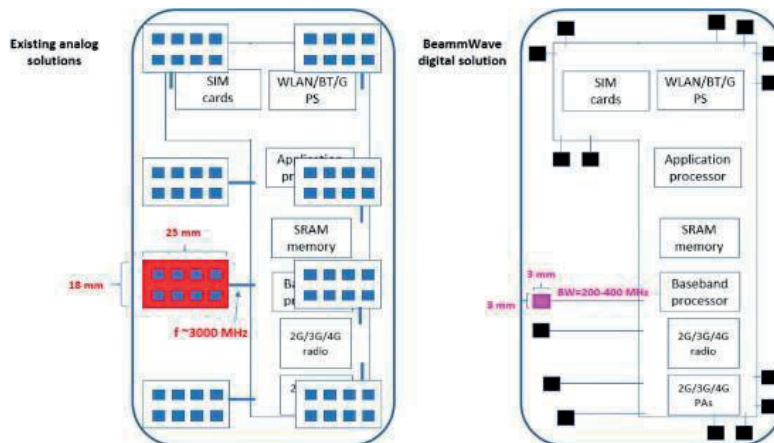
Existing analog solutions

SIM cards

WLAN/BT/G PS

Application pr

SRAM memory

25 mm

18 mm

Ba pr

f ~3000 MHz

2G/3G/4G radio

2

BeammWave digital solution

SIM cards

WLAN/BT/G PS

Application processor

SRAM memory

3 mm

3 mm

BW=200-400 MHz

Baseband processor

2G/3G/4G radio

2G/3G/4G PAs